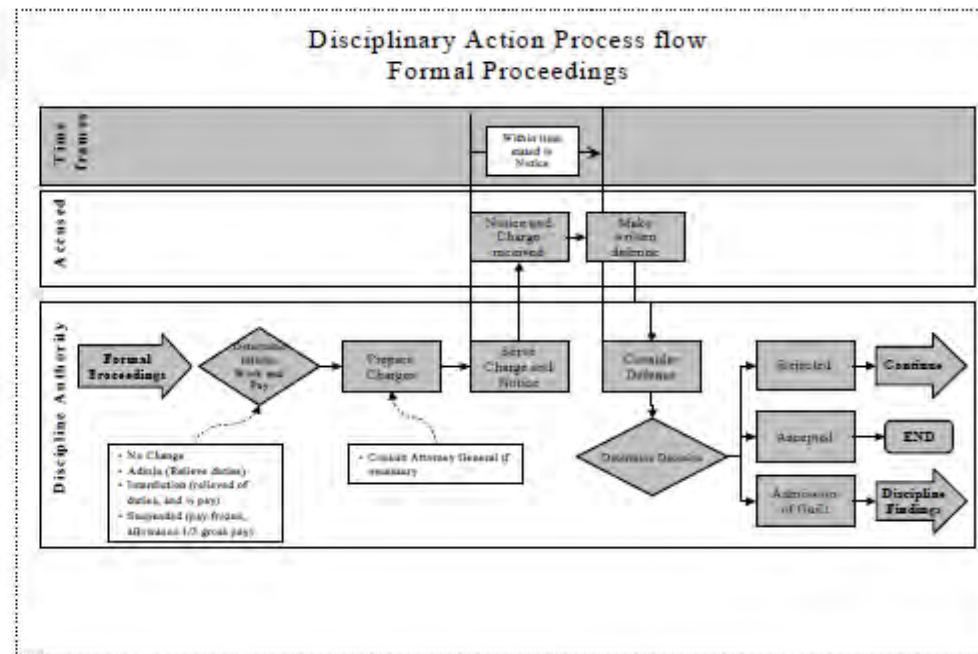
Disciplinary Action Process flow
Formal Proceedings

Time frames

Within time stated in Notice

Accused

Notice and Charge received

Make written defense

Discipline Authority

Formal Proceedings

Determine status: Work and Pay

Prepare Charges

Serve Charge and Notice

Consider Defense

Rejected

Continue

Accepted

END

Admission of Guilt

Discipline Findings

Determine Decision

• No Change
• Admin (Relieve duties)
• Interdiction (relieved of duties, and ½ pay)
• Suspended (pay frozen, allowance 1/3 gross pay)

• Consult Attorney General if necessary